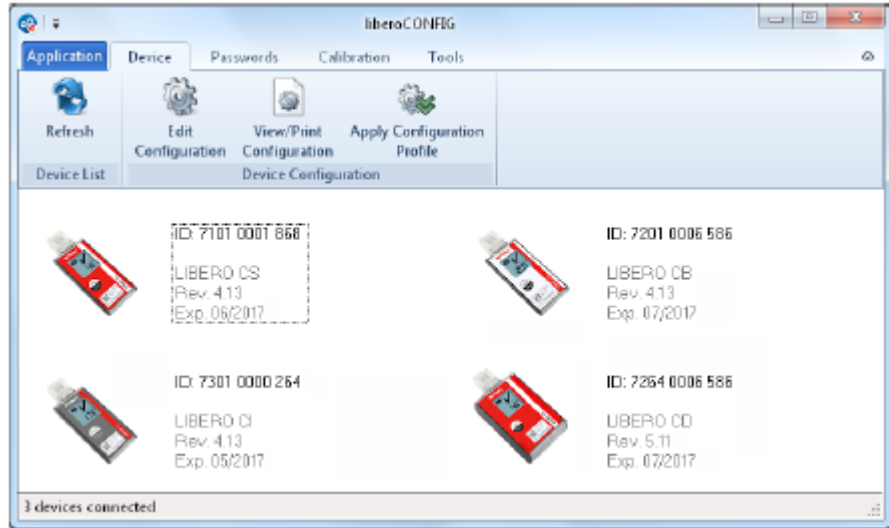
liberoCONFIG

Application | Device | Passwords | Calibration | Tools

Refresh
Device List

Edit Configuration
View/Print Configuration
Apply Configuration Profile
Device Configuration

ID: 7101 0001 868
LIBERO CS
Rev. 4.13
Exp. 06/2017

ID: 7201 0006 586
LIBERO CB
Rev. 4.13
Exp. 07/2017

ID: 7301 0000 264
LIBERO CI
Rev. 4.13
Exp. 05/2017

ID: 7264 0006 586
LIBERO CD
Rev. 5.11
Exp. 07/2017

3 devices connected